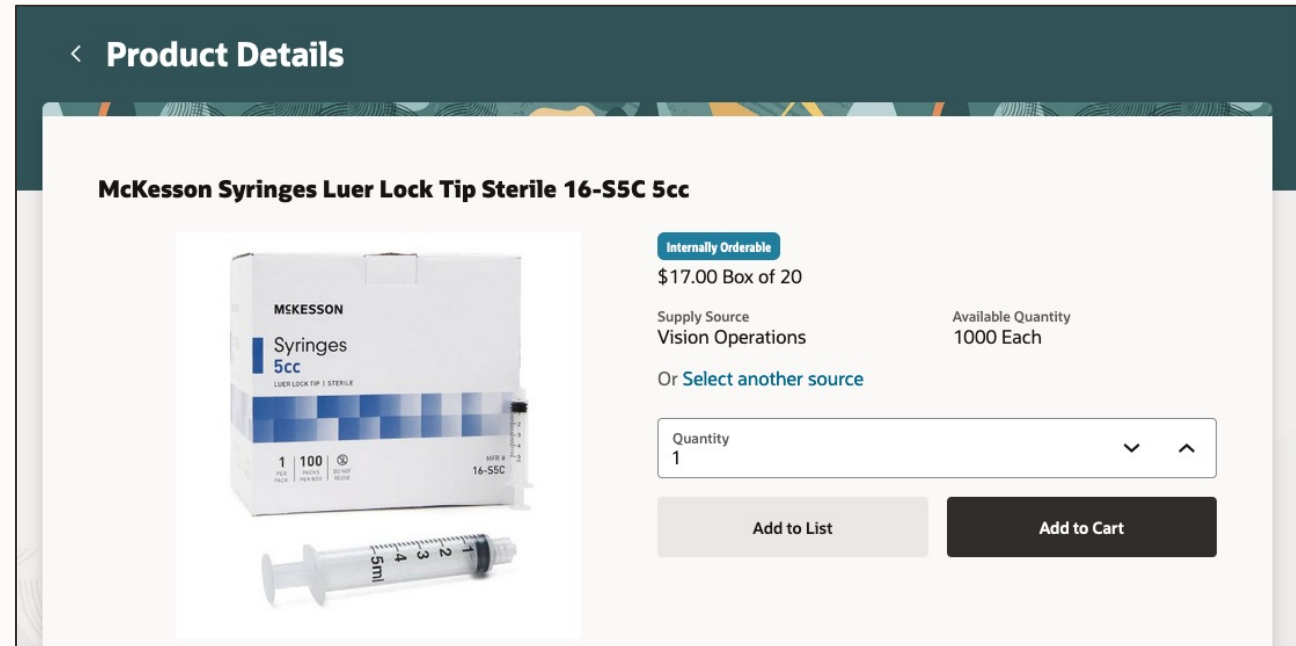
< Product Details

McKesson Syringes Luer Lock Tip Sterile 16-S5C 5cc

MCKESSON
Syringes
5cc
LUER LOCK TIP | STERILE
1 PER PACK | 100 PACKS PER BOX | DO NOT REUSE
MFR # 16-S5C
5ml 4 3 2 1

Internally Orderable
$17.00 Box of 20

Supply Source
Vision Operations

Available Quantity
1000 Each

Or Select another source

Quantity
1

Add to List

Add to Cart